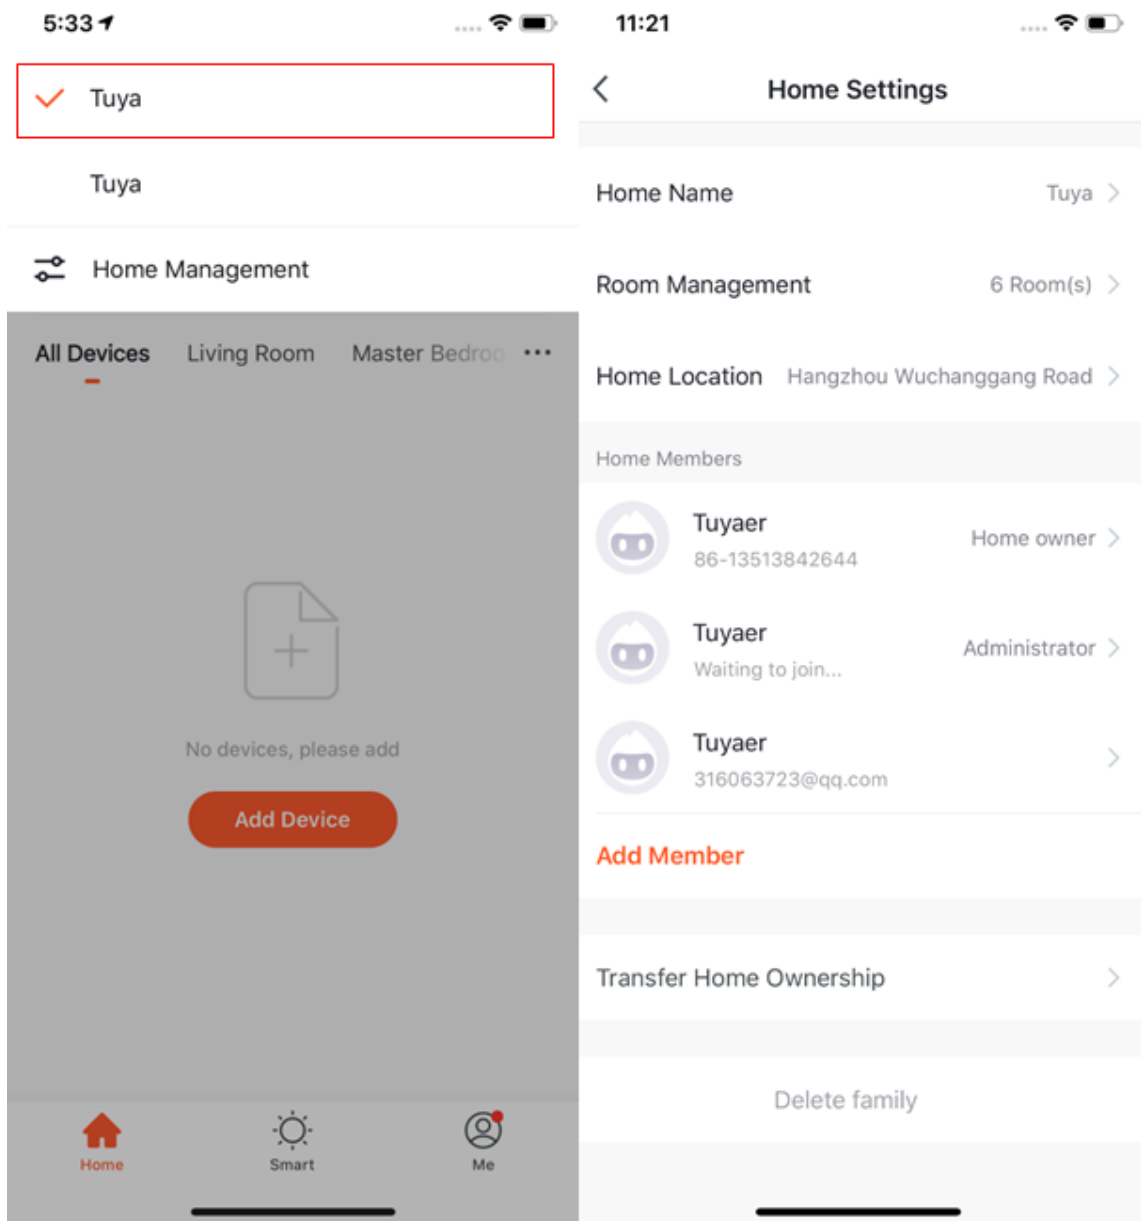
5:33

Tuya

Tuya

Home Management

All Devices Living Room Master Bedroo ···

No devices, please add

Add Device

Home Smart Me

11:21

Home Settings

Home Name Tuya

Room Management 6 Room(s)

Home Location Hangzhou Wuchanggang Road

Home Members

Tuyaer
86-13513842644
Home owner

Tuyaer
Waiting to join...
Administrator

Tuyaer
316063723@qq.com

Add Member

Transfer Home Ownership

Delete family